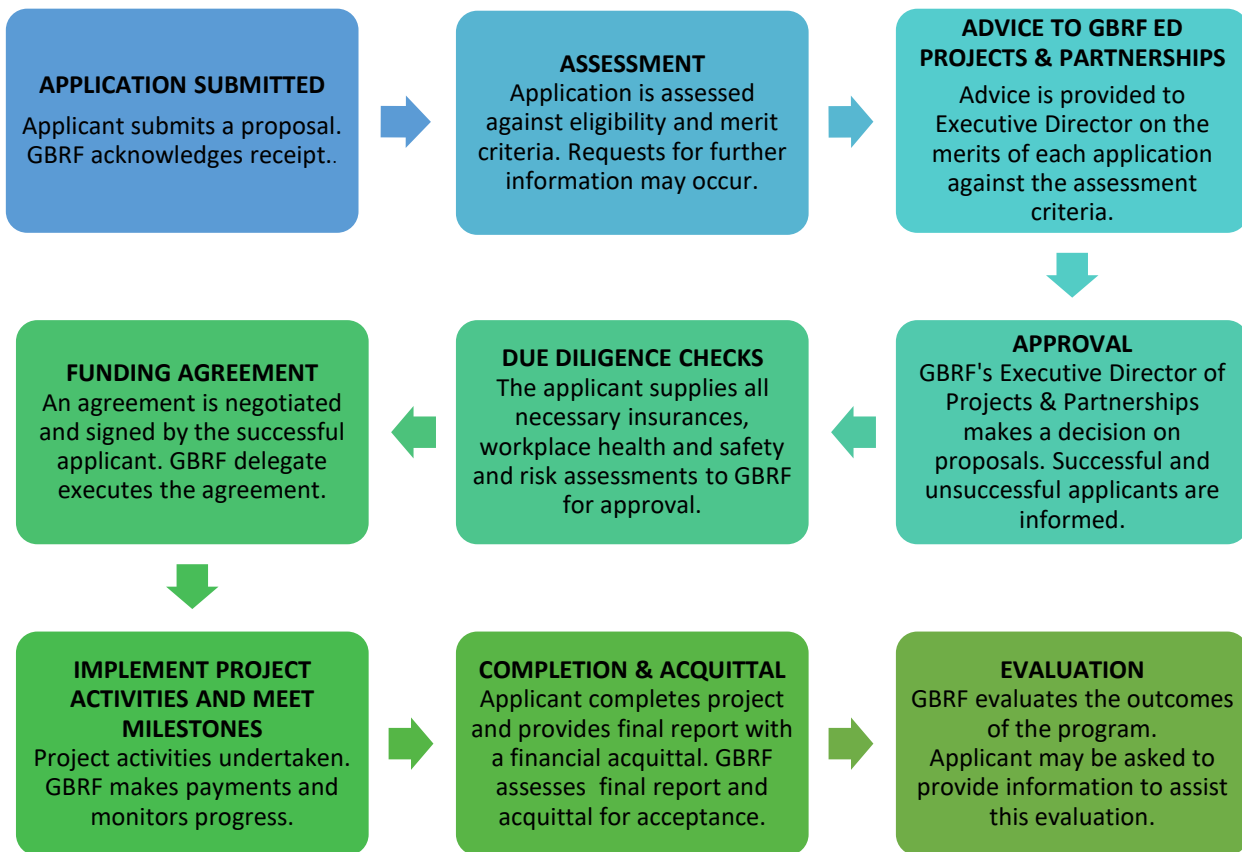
APPLICATION SUBMITTED
Applicant submits a proposal. GBRF acknowledges receipt..

ASSESSMENT
Application is assessed against eligibility and merit criteria. Requests for further information may occur.

ADVICE TO GBRF ED PROJECTS & PARTNERSHIPS
Advice is provided to Executive Director on the merits of each application against the assessment criteria.

APPROVAL
GBRF's Executive Director of Projects & Partnerships makes a decision on proposals. Successful and unsuccessful applicants are informed.

DUE DILIGENCE CHECKS
The applicant supplies all necessary insurances, workplace health and safety and risk assessments to GBRF for approval.

FUNDING AGREEMENT
An agreement is negotiated and signed by the successful applicant. GBRF delegate executes the agreement.

IMPLEMENT PROJECT ACTIVITIES AND MEET MILESTONES
Project activities undertaken. GBRF makes payments and monitors progress.

COMPLETION & ACQUITTAL
Applicant completes project and provides final report with a financial acquittal. GBRF assesses final report and acquittal for acceptance.

EVALUATION
GBRF evaluates the outcomes of the program.
Applicant may be asked to provide information to assist this evaluation.